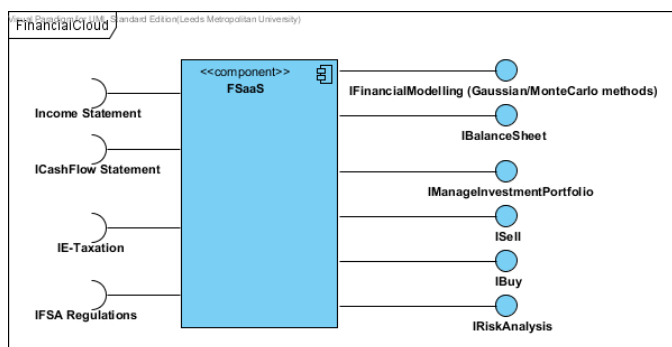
Visual Paradigm for UML Standard Edition(Leeds Metropolitan University)

FinancialCloud

<<component>>
FSaaS

Income Statement

ICashFlow Statement

IE-Taxation

IFSA Regulations

IFinancialModelling (Gaussian/MonteCarlo methods)

IBalanceSheet

IManageInvestmentPortfolio

ISell

IBuy

IRiskAnalysis